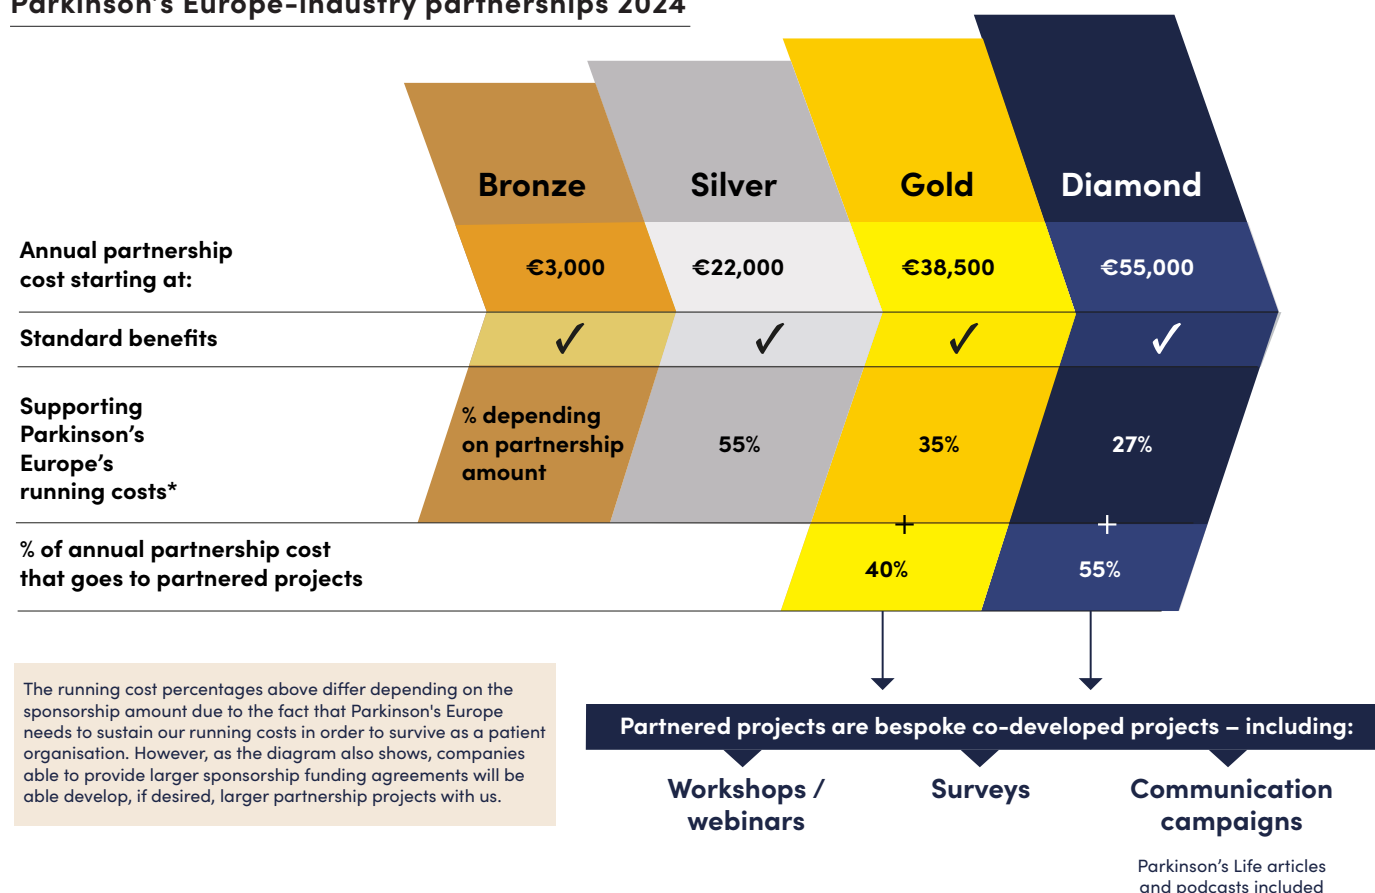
Parkinson's Europe-industry partnerships 2024

| | Bronze | Silver | Gold | Diamond |
|---|---|---|---|---|
| Annual partnership cost starting at: | €3,000 | €22,000 | €38,500 | €55,000 |
| Standard benefits | ✓ | ✓ | ✓ | ✓ |
| Supporting Parkinson's Europe's running costs* | % depending on partnership amount | 55% | 35% | 27% |
| % of annual partnership cost that goes to partnered projects | | | + 40% | + 55% |

The running cost percentages above differ depending on the sponsorship amount due to the fact that Parkinson's Europe needs to sustain our running costs in order to survive as a patient organisation. However, as the diagram also shows, companies able to provide larger sponsorship funding agreements will be able develop, if desired, larger partnership projects with us.

Partnered projects are bespoke co-developed projects – including:

Workshops / webinars

Surveys

Communication campaigns

Parkinson's Life articles and podcasts included